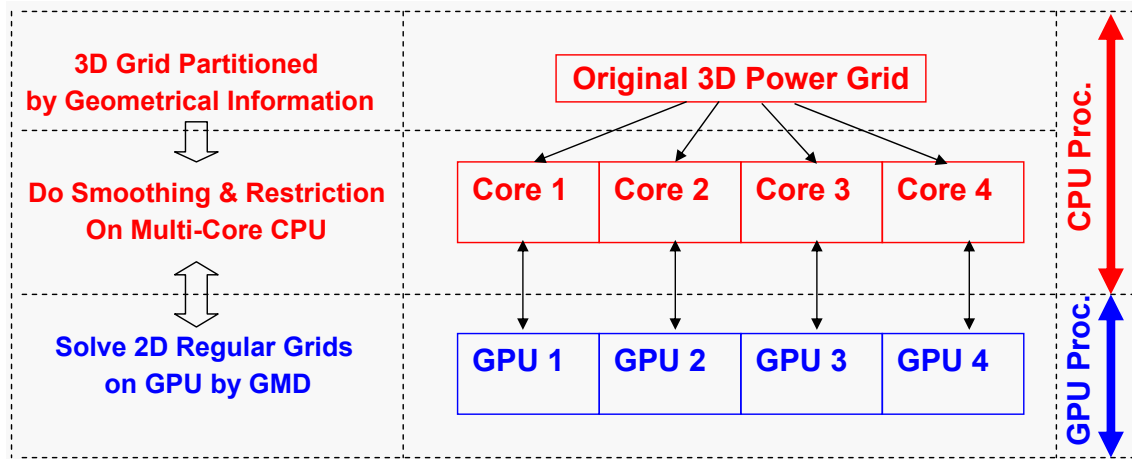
3D Grid Partitioned by Geometrical Information

Do Smoothing & Restriction On Multi-Core CPU

Solve 2D Regular Grids on GPU by GMD

Original 3D Power Grid

| Core 1 | Core 2 | Core 3 | Core 4 |
|---|---|---|---|

| GPU 1 | GPU 2 | GPU 3 | GPU 4 |
|---|---|---|---|

CPU Proc.

GPU Proc.